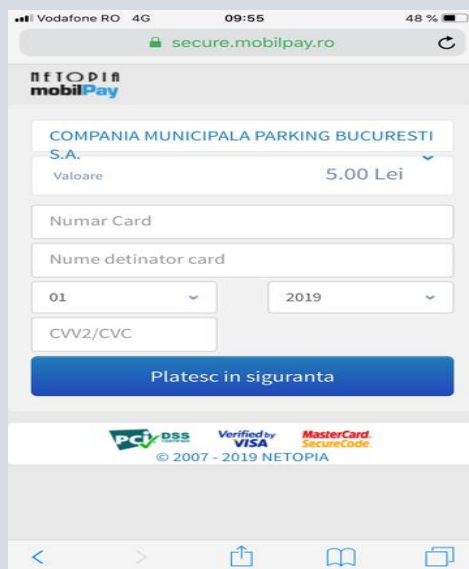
Vodafone RO 4G 09:55 48 %

secure.mobilpay.ro

NETOPIA
mobilPay

COMPANIA MUNICIPALA PARKING BUCURESTI S.A.

Valoare 5.00 Lei

Numar Card

Nume detinator card

01

2019

CVV2/CVC

Platesc in siguranta

PCI DSS
Verified by VISA
MasterCard. SecureCode.
© 2007 - 2019 NETOPIA